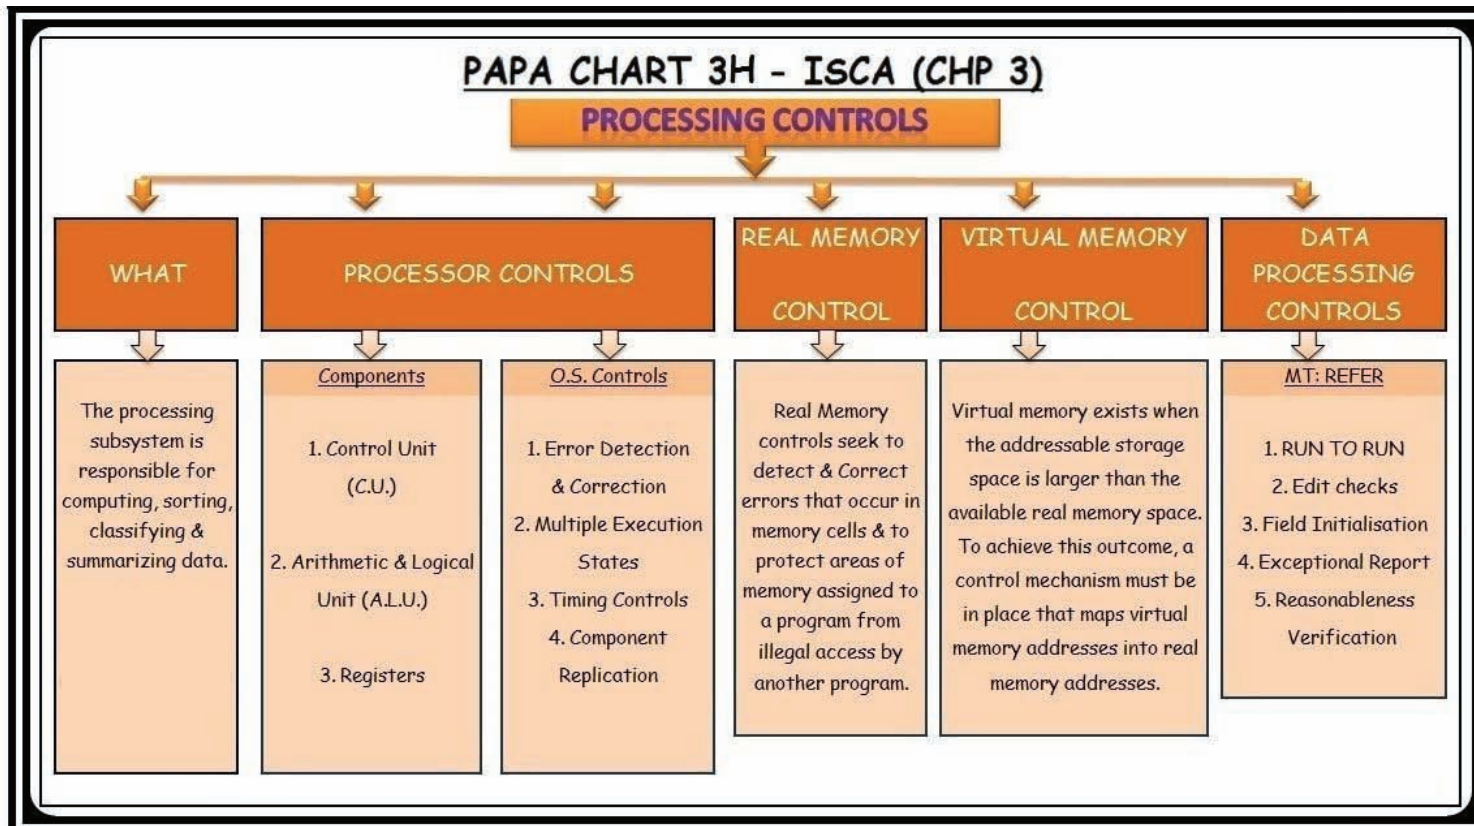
PAPA CHART 3H - ISCA (CHP 3)

PROCESSING CONTROLS

WHAT

PROCESSOR CONTROLS

REAL MEMORY CONTROL

VIRTUAL MEMORY CONTROL

DATA PROCESSING CONTROLS

The processing subsystem is responsible for computing, sorting, classifying & summarizing data.

Components

1. Control Unit (C.U.)

2. Arithmetic & Logical Unit (A.L.U.)

3. Registers

O.S. Controls

1. Error Detection & Correction

2. Multiple Execution States

3. Timing Controls

4. Component Replication

Real Memory controls seek to detect & Correct errors that occur in memory cells & to protect areas of memory assigned to a program from illegal access by another program.

Virtual memory exists when the addressable storage space is larger than the available real memory space. To achieve this outcome, a control mechanism must be in place that maps virtual memory addresses into real memory addresses.

MT: REFER

1. RUN TO RUN

2. Edit checks

3. Field Initialisation

4. Exceptional Report

5. Reasonableness Verification